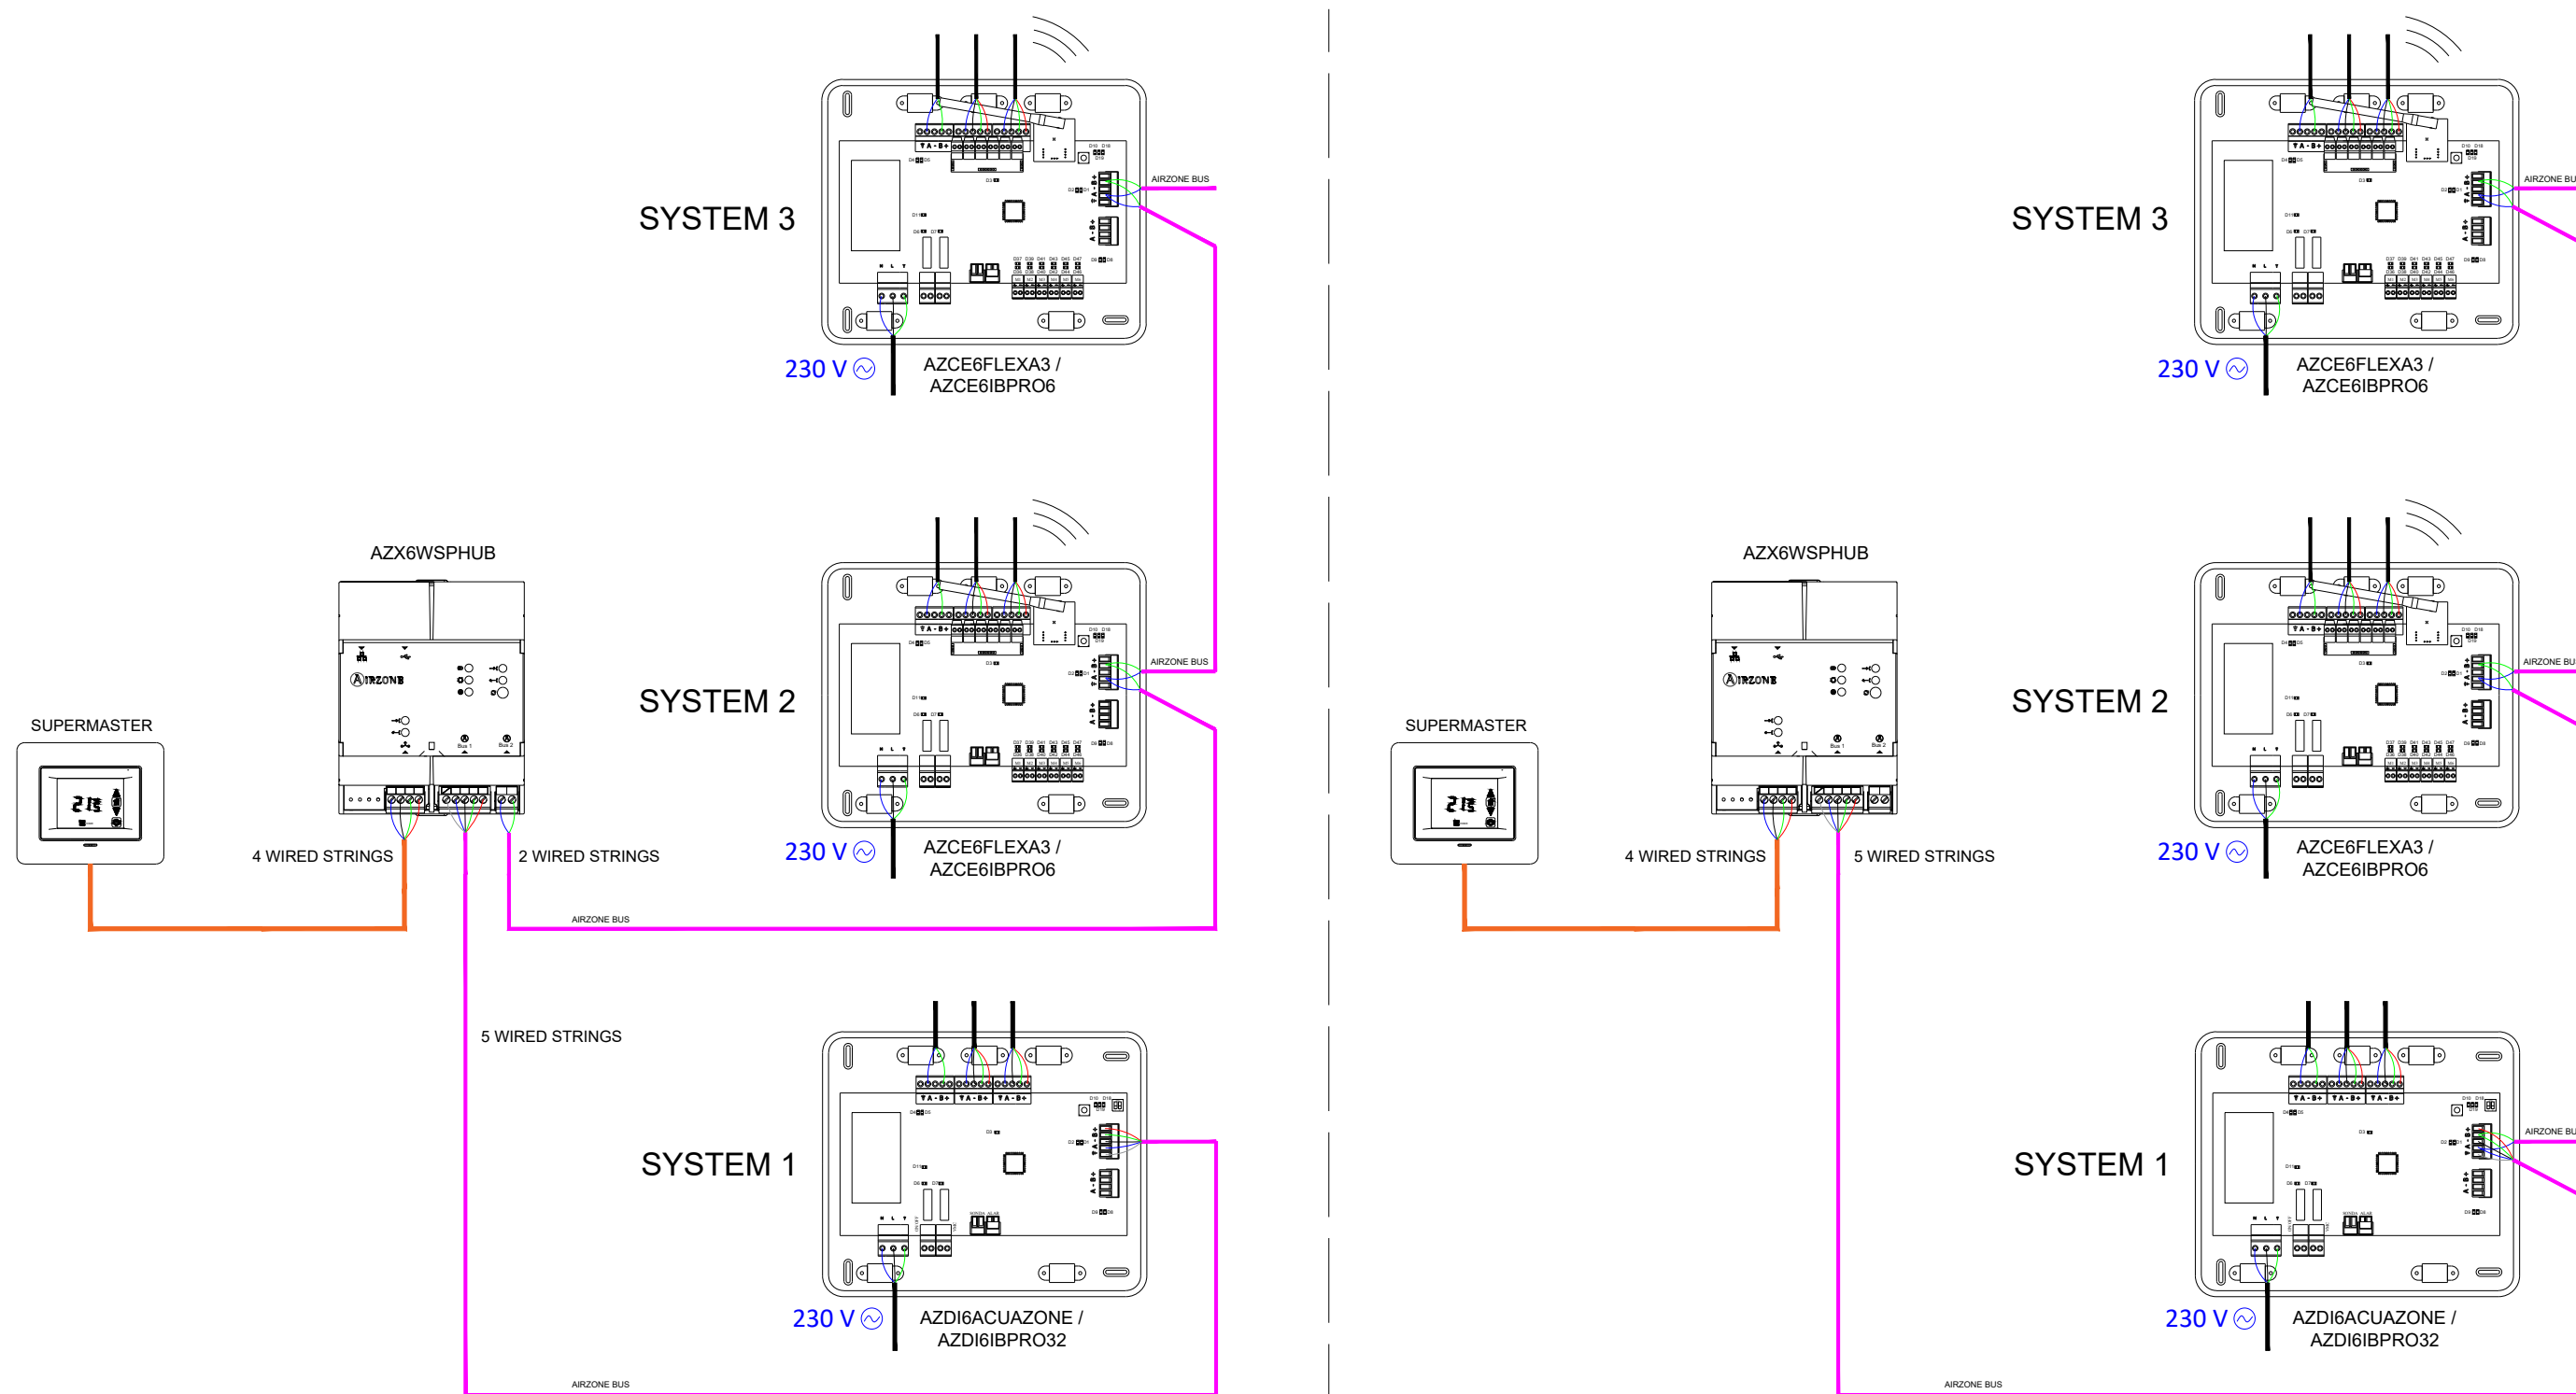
SYSTEM 3

AIRZONE BUS

230 V

AZCE6FLEXA3 / AZCE6IBPRO6

AZX6WSPHUB

AIRZONE

SYSTEM 2

AIRZONE BUS

SUPERMASTER

4 WIRED STRINGS

2 WIRED STRINGS

230 V

AZCE6FLEXA3 / AZCE6IBPRO6

AIRZONE BUS

5 WIRED STRINGS

SYSTEM 1

230 V

AZDI6ACUAZONE / AZDI6IBPRO32

AIRZONE BUS

SYSTEM 3

AIRZONE BU

230 V

AZCE6FLEXA3 / AZCE6IBPRO6

AZX6WSPHUB

AIRZONE

SYSTEM 2

AIRZONE BU

SUPERMASTER

4 WIRED STRINGS

5 WIRED STRINGS

230 V

AZCE6FLEXA3 / AZCE6IBPRO6

SYSTEM 1

AIRZONE BU

230 V

AZDI6ACUAZONE / AZDI6IBPRO32

AIRZONE BUS